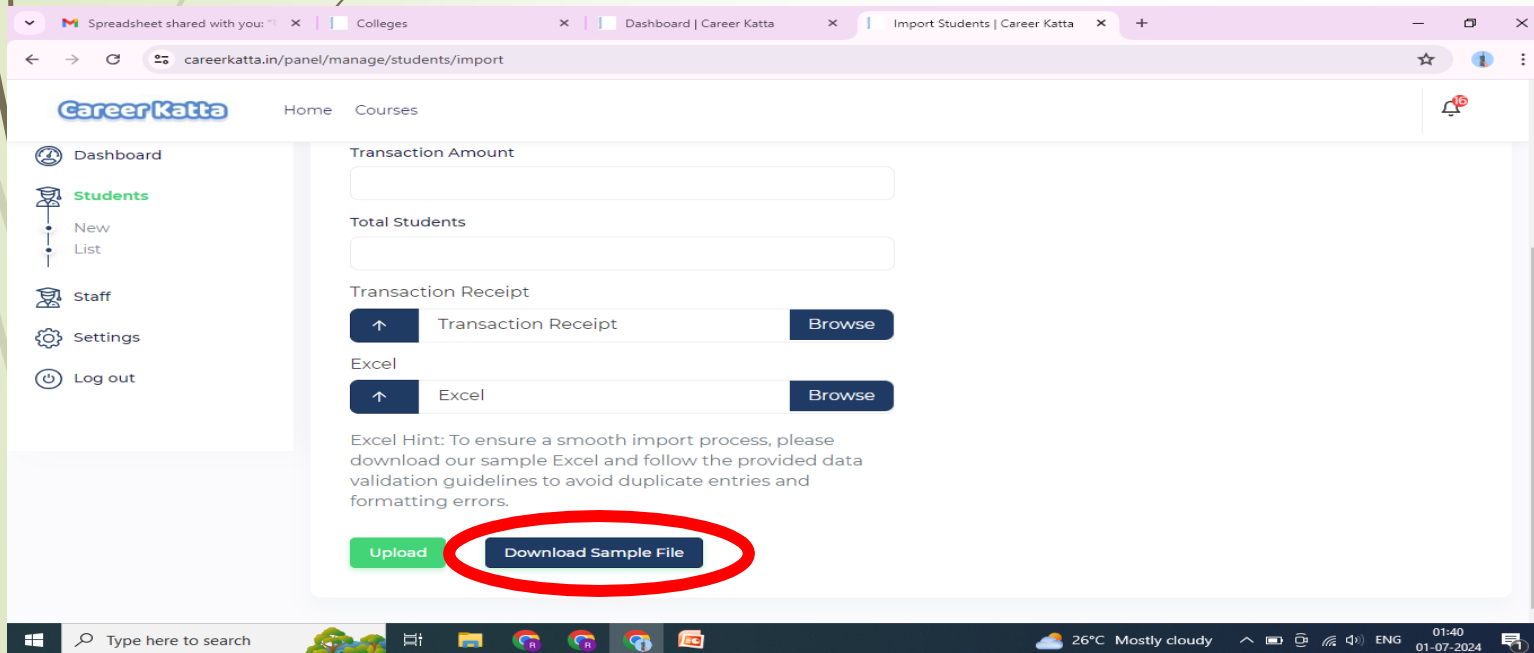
Spreadsheet shared with you: "
Colleges
Dashboard | Career Katta
Import Students | Career Katta
careerkatta.in/panel/manage/students/import

Career Katta
Home Courses
16

Dashboard
Students
New
List
Staff
Settings
Log out

Transaction Amount

Total Students

Transaction Receipt
Transaction Receipt Browse

Excel
Excel Browse

Excel Hint: To ensure a smooth import process, please download our sample Excel and follow the provided data validation guidelines to avoid duplicate entries and formatting errors.

Upload
Download Sample File

Type here to search
26°C Mostly cloudy
ENG
01:40
01-07-2024
1